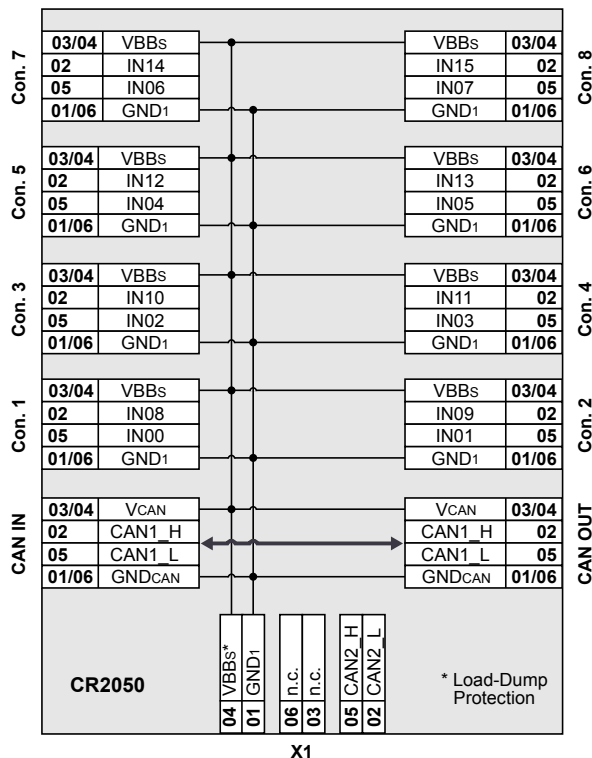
Con. 7

| 03/04 | VBBs |
|---|---|
| 02 | IN14 |
| 05 | IN06 |
| 01/06 | GND1 |

| VBBs | 03/04 |
|---|---|
| IN15 | 02 |
| IN07 | 05 |
| GND1 | 01/06 |

Con. 8

Con. 5

| 03/04 | VBBs |
|---|---|
| 02 | IN12 |
| 05 | IN04 |
| 01/06 | GND1 |

| VBBs | 03/04 |
|---|---|
| IN13 | 02 |
| IN05 | 05 |
| GND1 | 01/06 |

Con. 6

Con. 3

| 03/04 | VBBs |
|---|---|
| 02 | IN10 |
| 05 | IN02 |
| 01/06 | GND1 |

| VBBs | 03/04 |
|---|---|
| IN11 | 02 |
| IN03 | 05 |
| GND1 | 01/06 |

Con. 4

Con. 1

| 03/04 | VBBs |
|---|---|
| 02 | IN08 |
| 05 | IN00 |
| 01/06 | GND1 |

| VBBs | 03/04 |
|---|---|
| IN09 | 02 |
| IN01 | 05 |
| GND1 | 01/06 |

Con. 2

CAN IN

| 03/04 | VCAN |
|---|---|
| 02 | CAN1_H |
| 05 | CAN1_L |
| 01/06 | GNDCAN |

| VCAN | 03/04 |
|---|---|
| CAN1_H | 02 |
| CAN1_L | 05 |
| GNDCAN | 01/06 |

CAN OUT

CR2050

| VBBs* | GND1 | n.c. | n.c. | CAN2_H | CAN2_L |
|---|---|---|---|---|---|
| 04 | 01 | 06 | 03 | 05 | 02 |

* Load-Dump Protection

X1